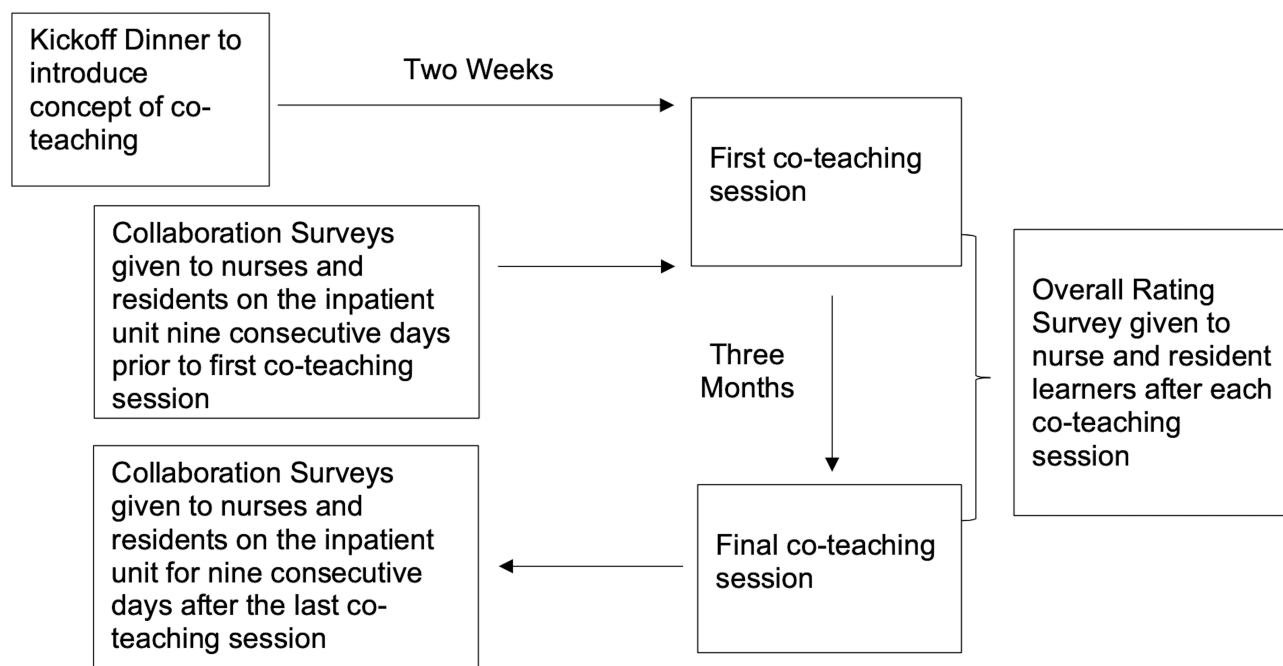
Kickoff Dinner to introduce concept of co-teaching

Two Weeks

First co-teaching session

Collaboration Surveys given to nurses and residents on the inpatient unit nine consecutive days prior to first co-teaching session

Overall Rating Survey given to nurse and resident learners after each co-teaching session

Three Months

Collaboration Surveys given to nurses and residents on the inpatient unit for nine consecutive days after the last co-teaching session

Final co-teaching session